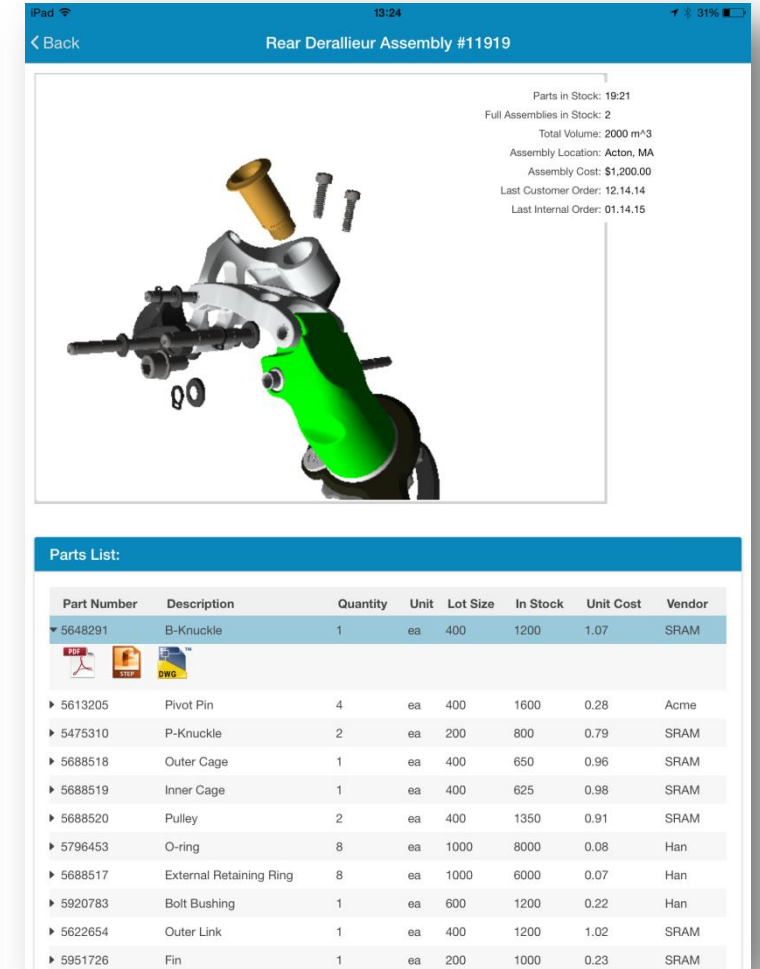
iPad 13:24 31%

< Back Rear Derallieur Assembly #11919

Parts in Stock: 19:21
Full Assemblies in Stock: 2
Total Volume: 2000 m^3
Assembly Location: Acton, MA
Assembly Cost: $1,200.00
Last Customer Order: 12.14.14
Last Internal Order: 01.14.15

Parts List:

| Part Number | Description | Quantity | Unit | Lot Size | In Stock | Unit Cost | Vendor |
|---|---|---|---|---|---|---|---|
| ▾ 5648291 | B-Knuckle | 1 | ea | 400 | 1200 | 1.07 | SRAM |
| PDF STEP DWG | | | | | | | |
| ▸ 5613205 | Pivot Pin | 4 | ea | 400 | 1600 | 0.28 | Acme |
| ▸ 5475310 | P-Knuckle | 2 | ea | 200 | 800 | 0.79 | SRAM |
| ▸ 5688518 | Outer Cage | 1 | ea | 400 | 650 | 0.96 | SRAM |
| ▸ 5688519 | Inner Cage | 1 | ea | 400 | 625 | 0.98 | SRAM |
| ▸ 5688520 | Pulley | 2 | ea | 400 | 1350 | 0.91 | SRAM |
| ▸ 5796453 | O-ring | 8 | ea | 1000 | 8000 | 0.08 | Han |
| ▸ 5688517 | External Retaining Ring | 8 | ea | 1000 | 6000 | 0.07 | Han |
| ▸ 5920783 | Bolt Bushing | 1 | ea | 600 | 1200 | 0.22 | Han |
| ▸ 5622654 | Outer Link | 1 | ea | 400 | 1200 | 1.02 | SRAM |
| ▸ 5951726 | Fin | 1 | ea | 200 | 1000 | 0.23 | SRAM |